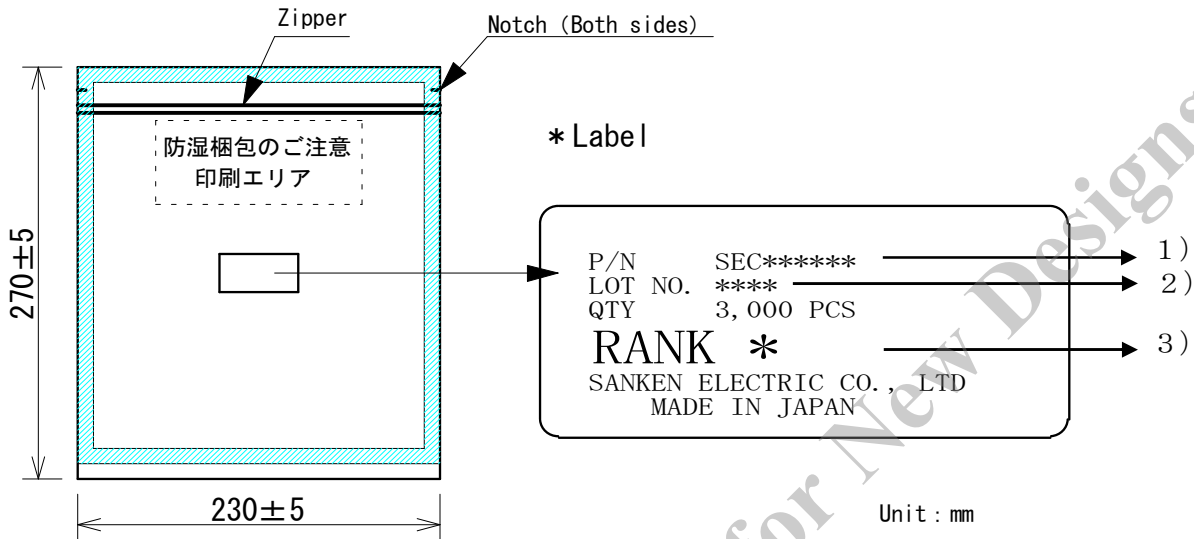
Zipper

Notch (Both sides)

270±5

防湿梱包のご注意
印刷エリア

＊Label

P/N SEC******
LOT NO. ****
QTY 3,000 PCS
RANK ＊
SANKEN ELECTRIC CO., LTD
MADE IN JAPAN

1)
2)
3)

230±5

Unit : mm

for New Designs